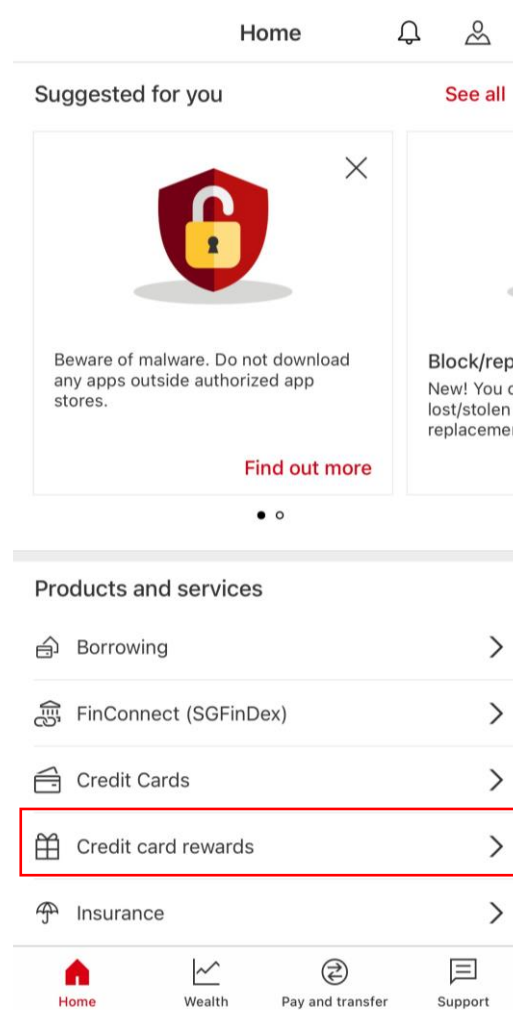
Home

Suggested for you
See all

Beware of malware. Do not download any apps outside authorized app stores.

Find out more

Block/rep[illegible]
New! You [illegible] lost/stolen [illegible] replaceme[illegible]

Products and services

Borrowing

FinConnect (SGFinDex)

Credit Cards

Credit card rewards

Insurance

Home
Wealth
Pay and transfer
Support